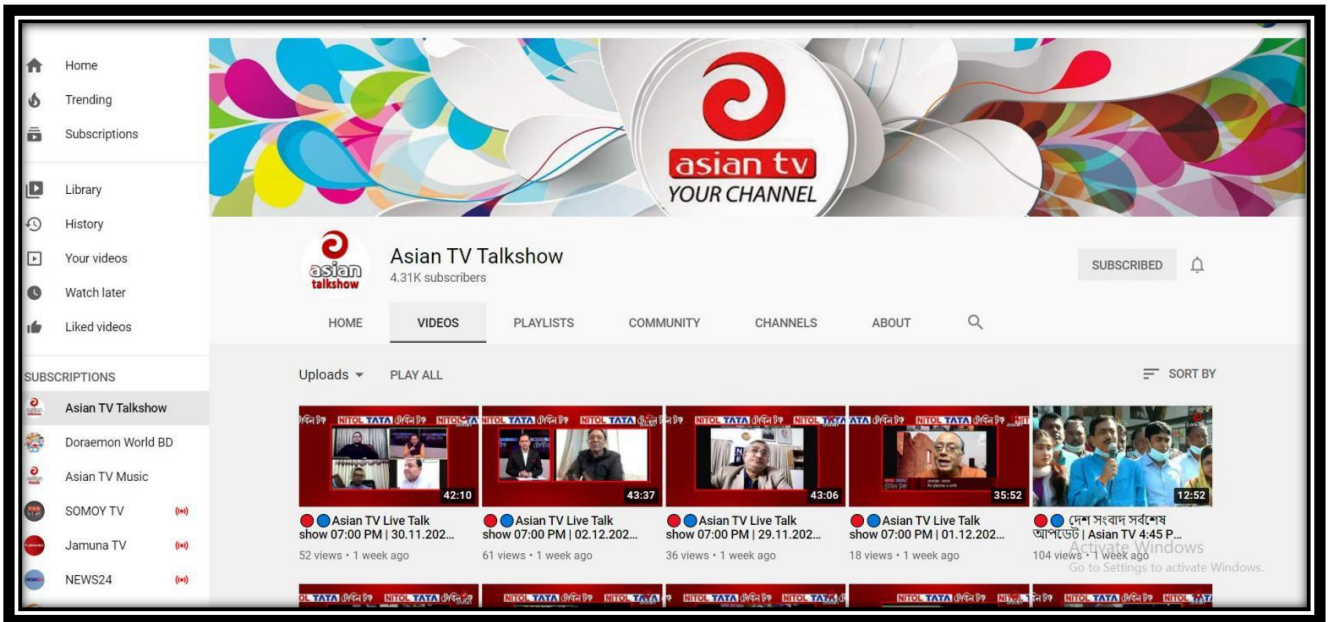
Home
Trending
Subscriptions

Library
History
Your videos
Watch later
Liked videos

SUBSCRIPTIONS
Asian TV Talkshow
Doraemon World BD
Asian TV Music
SOMOY TV
Jamuna TV
NEWS24

asian tv
YOUR CHANNEL

asian talkshow
Asian TV Talkshow
4.31K subscribers

SUBSCRIBED

HOME
VIDEOS
PLAYLISTS
COMMUNITY
CHANNELS
ABOUT

Uploads
PLAY ALL
SORT BY

NITOL TATA
42:10
Asian TV Live Talk show 07:00 PM | 30.11.202...
52 views • 1 week ago

NITOL TATA
43:37
Asian TV Live Talk show 07:00 PM | 02.12.202...
61 views • 1 week ago

NITOL TATA
43:06
Asian TV Live Talk show 07:00 PM | 29.11.202...
36 views • 1 week ago

NITOL TATA
35:52
Asian TV Live Talk show 07:00 PM | 01.12.202...
18 views • 1 week ago

12:52
দেশ সংবাদ সর্বশেষ আপডেট | Asian TV 4:45 P...
104 views • 1 week ago

Activate Windows
Go to Settings to activate Windows.

NITOL TATA